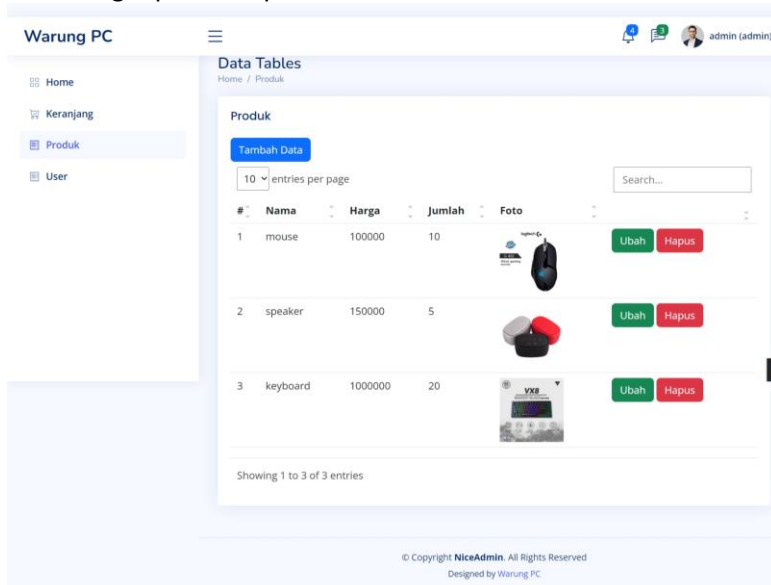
Warung PC

4 3 admin (admin)

Home
Keranjang
Produk
User

Data Tables
Home / Produk

Produk

Tambah Data

10 entries per page

Search...

| # | Nama | Harga | Jumlah | Foto | |
|---|---|---|---|---|---|
| 1 | mouse | 100000 | 10 | | Ubah Hapus |
| 2 | speaker | 150000 | 5 | | Ubah Hapus |
| 3 | keyboard | 1000000 | 20 | VX8 | Ubah Hapus |

Showing 1 to 3 of 3 entries

© Copyright NiceAdmin. All Rights Reserved
Designed by Warung PC